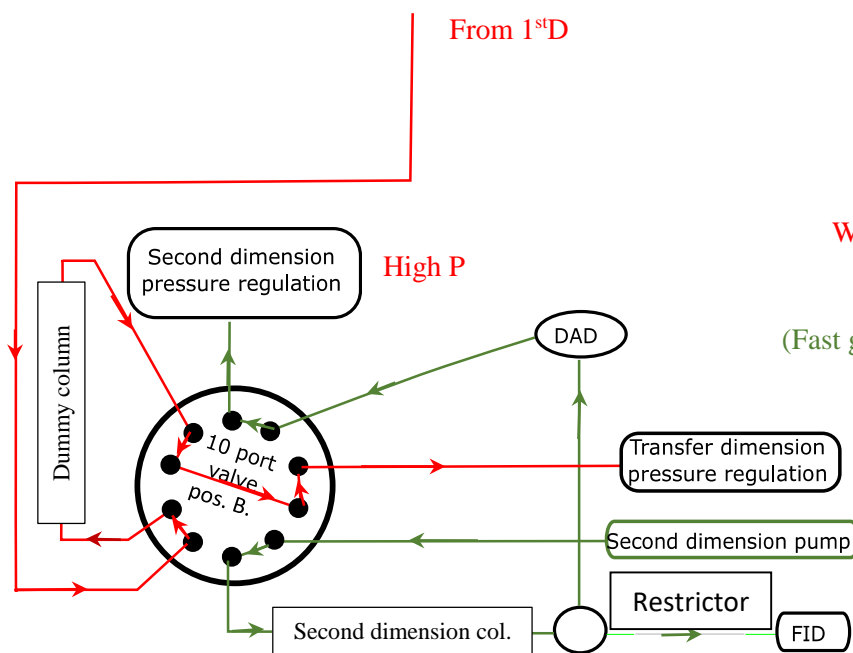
From 1$^{st}$D

Second dimension pressure regulation

High P

W

DAD

(Fast g

Dummy column

10 port valve pos. B.

Transfer dimension pressure regulation

Second dimension pump

Restrictor

Second dimension col.

FID